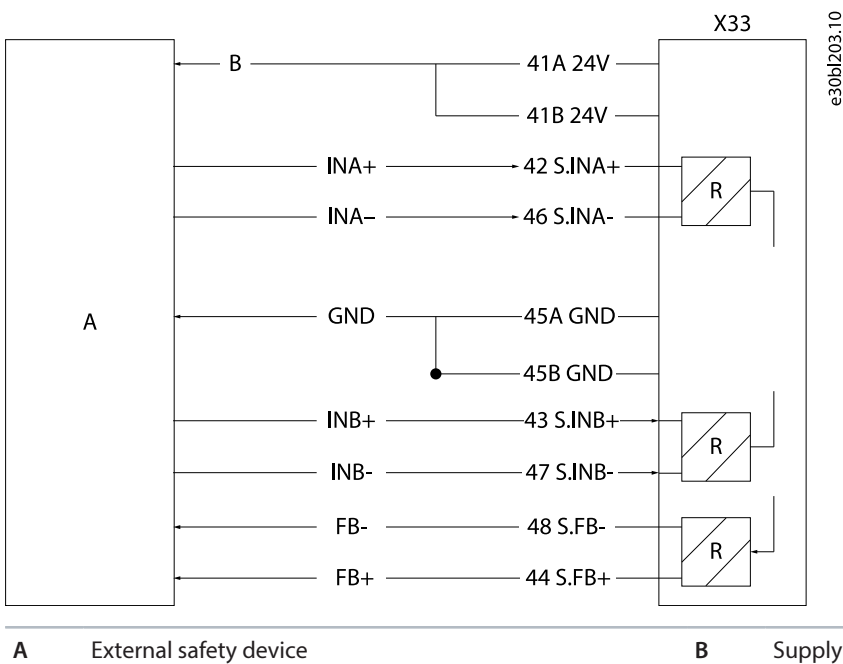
X33

e30bl203.10

B

41A 24V

41B 24V

INA+

42 S.INA+

R

INA–

46 S.INA-

A

GND

45A GND

45B GND

INB+

43 S.INB+

R

INB-

47 S.INB-

FB-

48 S.FB-

R

FB+

44 S.FB+

| A | External safety device | B | Supply |
|---|---|---|---|